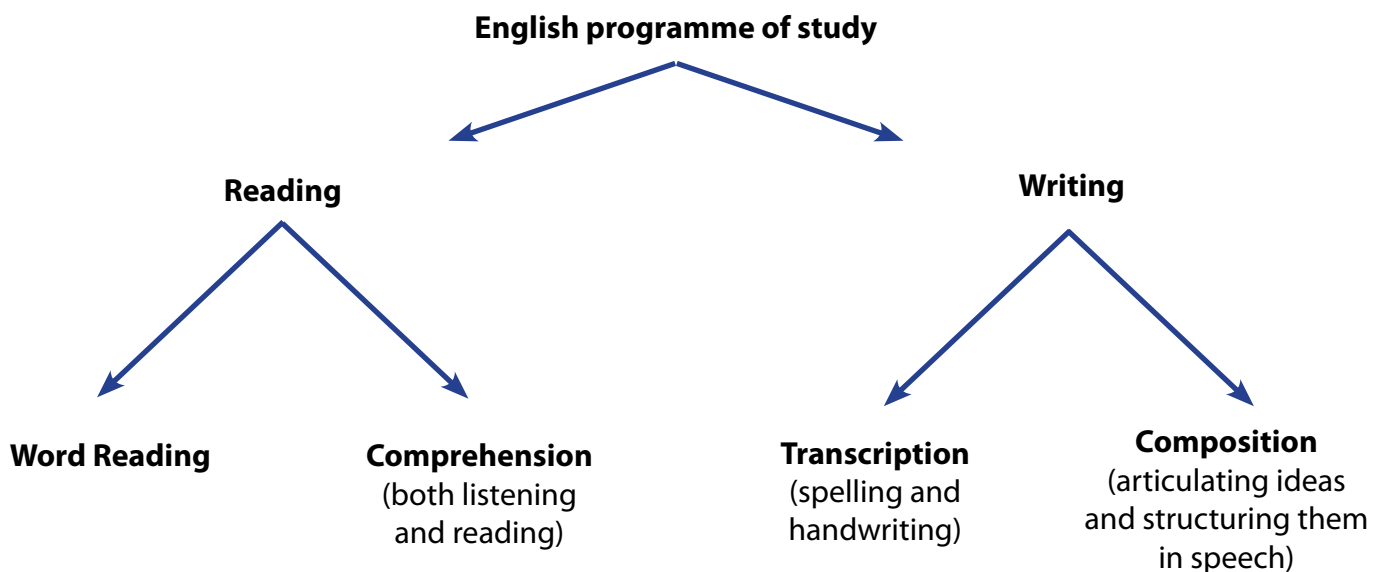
English programme of study

Reading

Writing

Word Reading

Comprehension
(both listening and reading)

Transcription
(spelling and handwriting)

Composition
(articulating ideas and structuring them in speech)